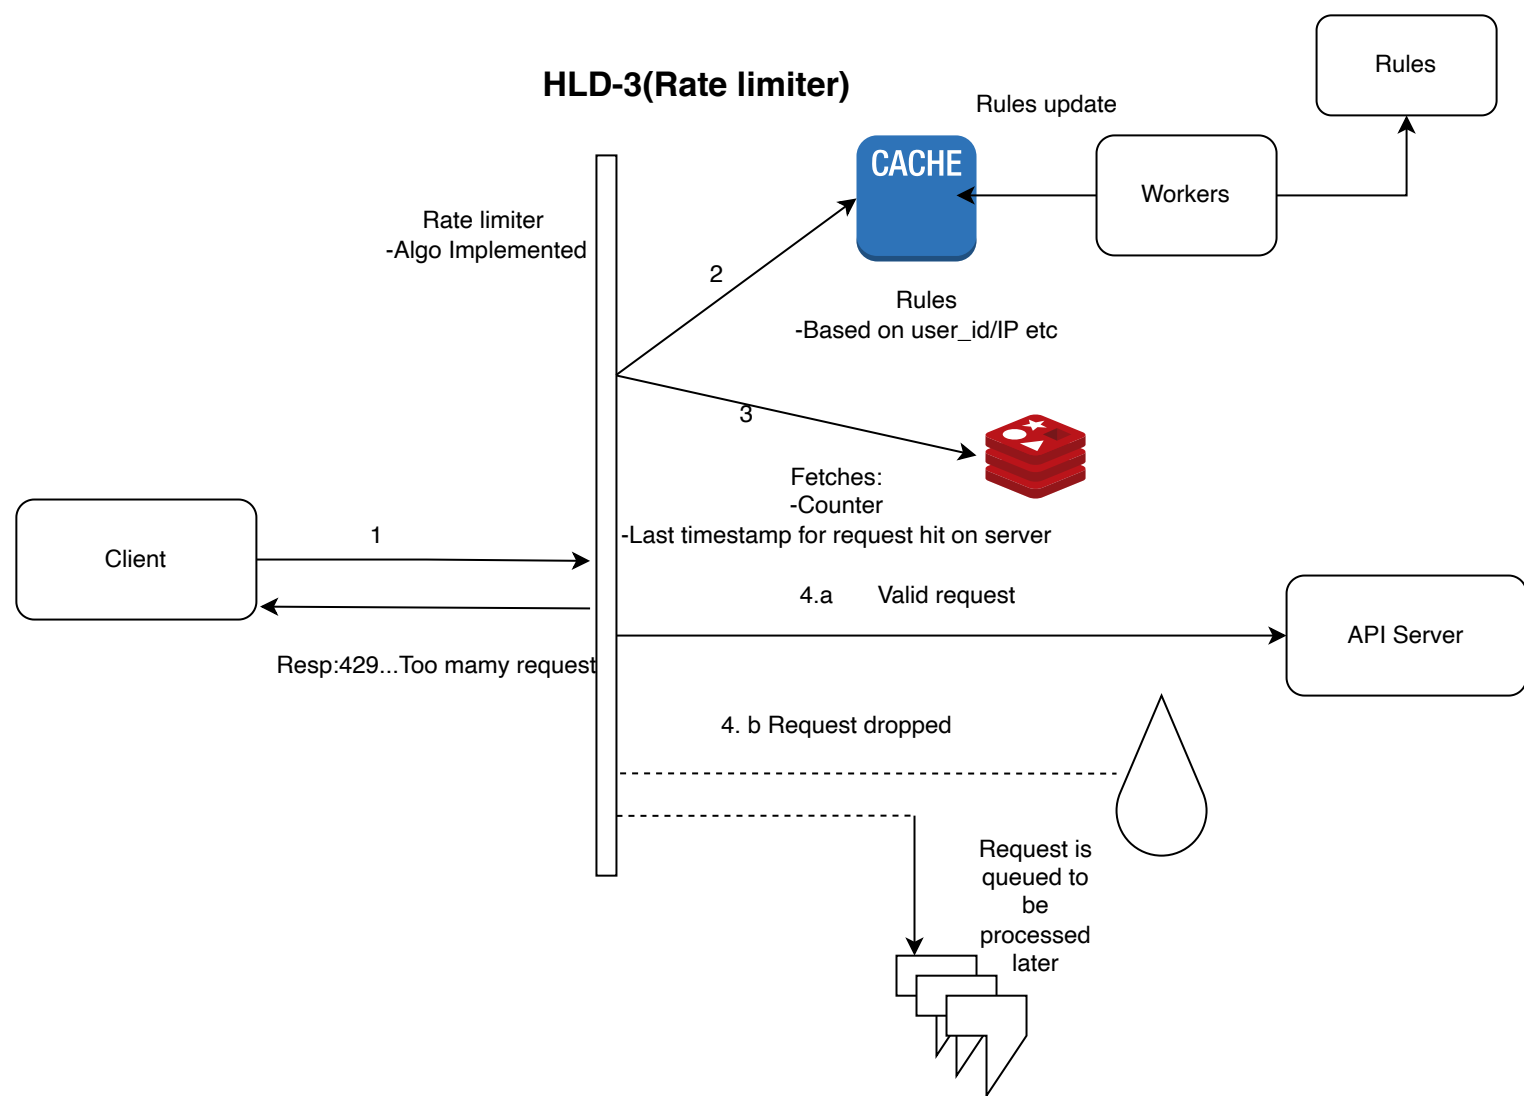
HLD-3(Rate limiter)

Rules update

Rules

CACHE

Workers

Rate limiter
-Algo Implemented

2

Rules
-Based on user_id/IP etc

3

Fetches:
-Counter
-Last timestamp for request hit on server

Client

1

4.a Valid request

API Server

Resp:429...Too mamy request

4. b Request dropped

Request is queued to be processed later